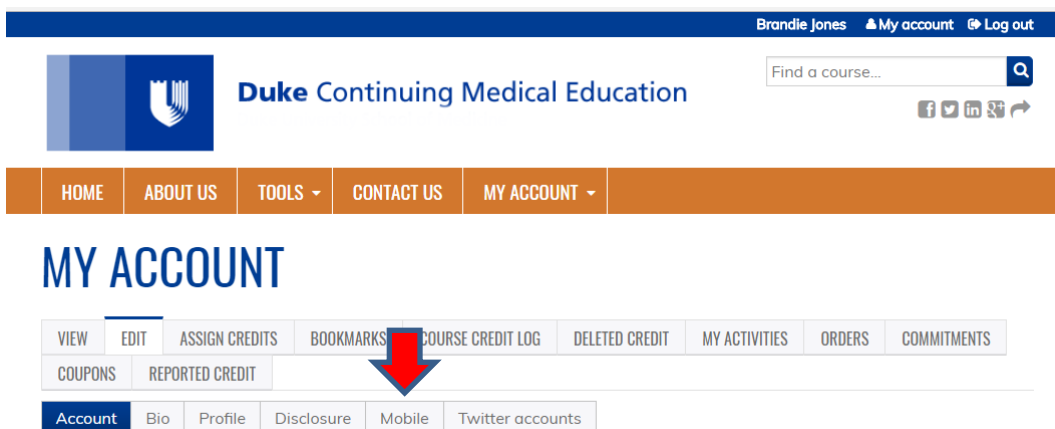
Brandie Jones My account Log out

Duke Continuing Medical Education

Find a course...

HOME ABOUT US TOOLS CONTACT US MY ACCOUNT

MY ACCOUNT

VIEW EDIT ASSIGN CREDITS BOOKMARKS COURSE CREDIT LOG DELETED CREDIT MY ACTIVITIES ORDERS COMMITMENTS COUPONS REPORTED CREDIT

Account Bio Profile Disclosure Mobile Twitter accounts